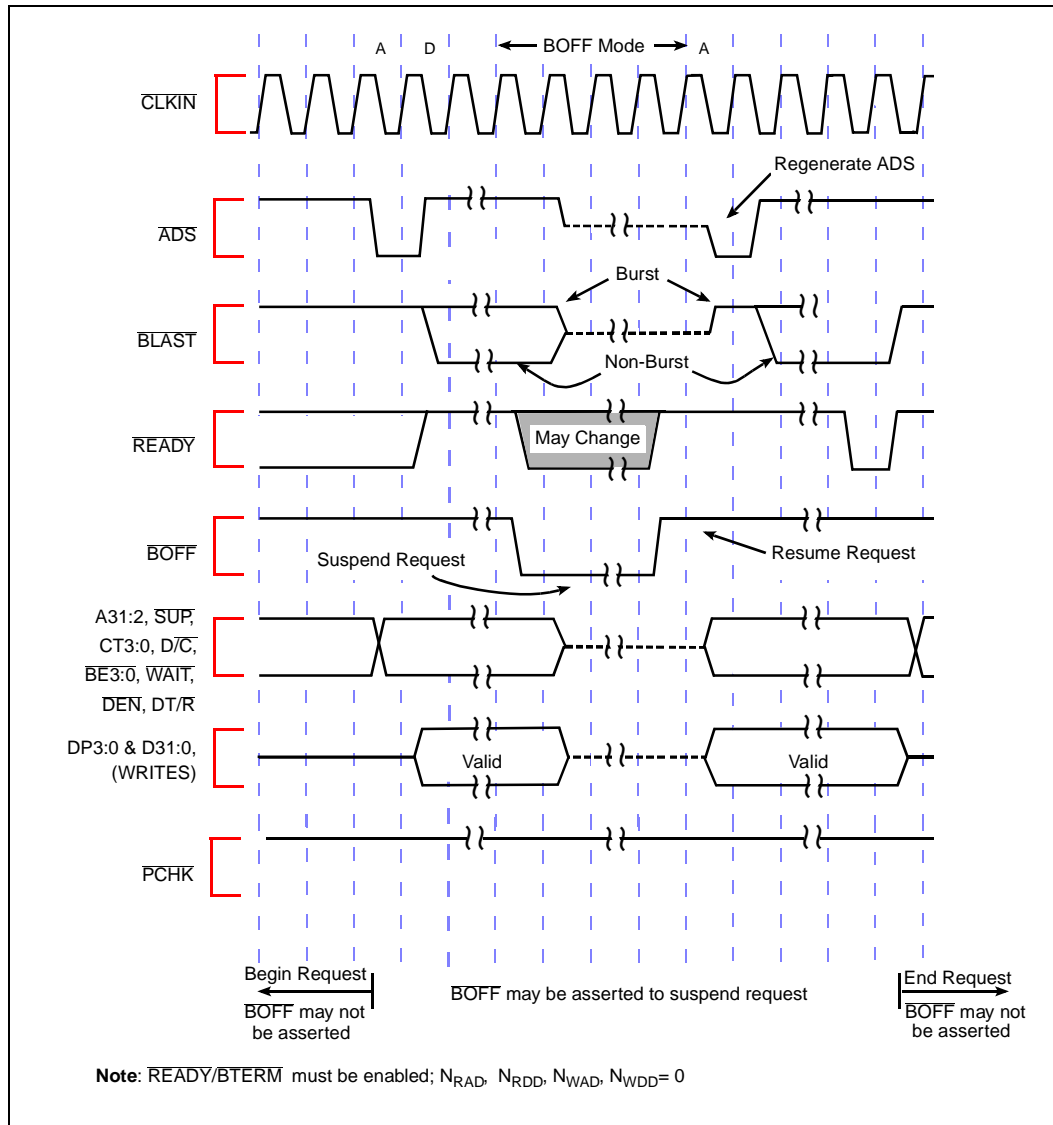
A D BOFF Mode A

$\overline{CLKIN}$

Regenerate ADS

$\overline{ADS}$

Burst

$\overline{BLAST}$

Non-Burst

$\overline{READY}$

May Change

$\overline{BOFF}$

Suspend Request

Resume Request

A31:2, $\overline{SUP}$, CT3:0, D/$\overline{C}$, $\overline{BE3:0}$, $\overline{WAIT}$, $\overline{DEN}$, DT/$\overline{R}$

DP3:0 & D31:0, (WRITES)

Valid

Valid

$\overline{PCHK}$

Begin Request

$\overline{BOFF}$ may not be asserted

$\overline{BOFF}$ may be asserted to suspend request

End Request

$\overline{BOFF}$ may not be asserted

**Note**: $\overline{READY/BTERM}$ must be enabled; $N_{RAD}$, $N_{RDD}$, $N_{WAD}$, $N_{WDD}$= 0